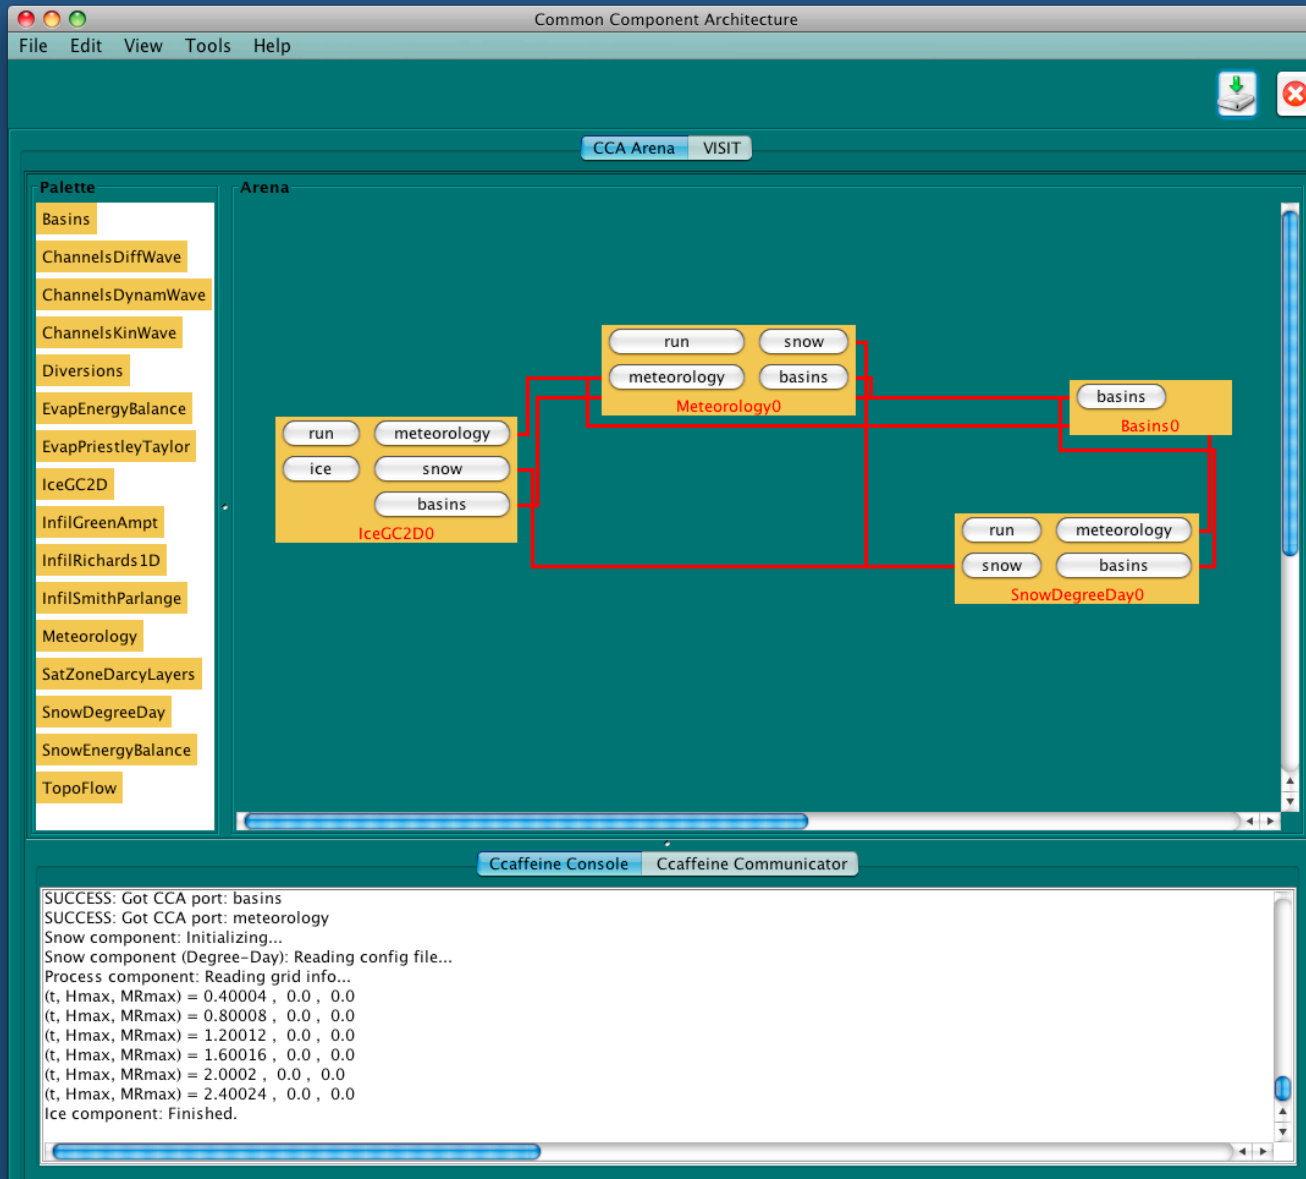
Common Component Architecture

File Edit View Tools Help

CCA Arena VISIT

Palette

Basins
ChannelsDiffWave
ChannelsDynamWave
ChannelsKinWave
Diversions
EvapEnergyBalance
EvapPriestleyTaylor
IceGC2D
InfilGreenAmpt
InfilRichards1D
InfilSmithParlange
Meteorology
SatZoneDarcyLayers
SnowDegreeDay
SnowEnergyBalance
TopoFlow

Arena

run
snow
meteorology
basins
Meteorology0

basins
Basins0

run
meteorology
ice
snow
basins
IceGC2D0

run
meteorology
snow
basins
SnowDegreeDay0

Ccaffeine Console Ccaffeine Communicator

SUCCESS: Got CCA port: basins
SUCCESS: Got CCA port: meteorology
Snow component: Initializing...
Snow component (Degree-Day): Reading config file...
Process component: Reading grid info...
(t, Hmax, MRmax) = 0.40004 , 0.0 , 0.0
(t, Hmax, MRmax) = 0.80008 , 0.0 , 0.0
(t, Hmax, MRmax) = 1.20012 , 0.0 , 0.0
(t, Hmax, MRmax) = 1.60016 , 0.0 , 0.0
(t, Hmax, MRmax) = 2.0002 , 0.0 , 0.0
(t, Hmax, MRmax) = 2.40024 , 0.0 , 0.0
Ice component: Finished.